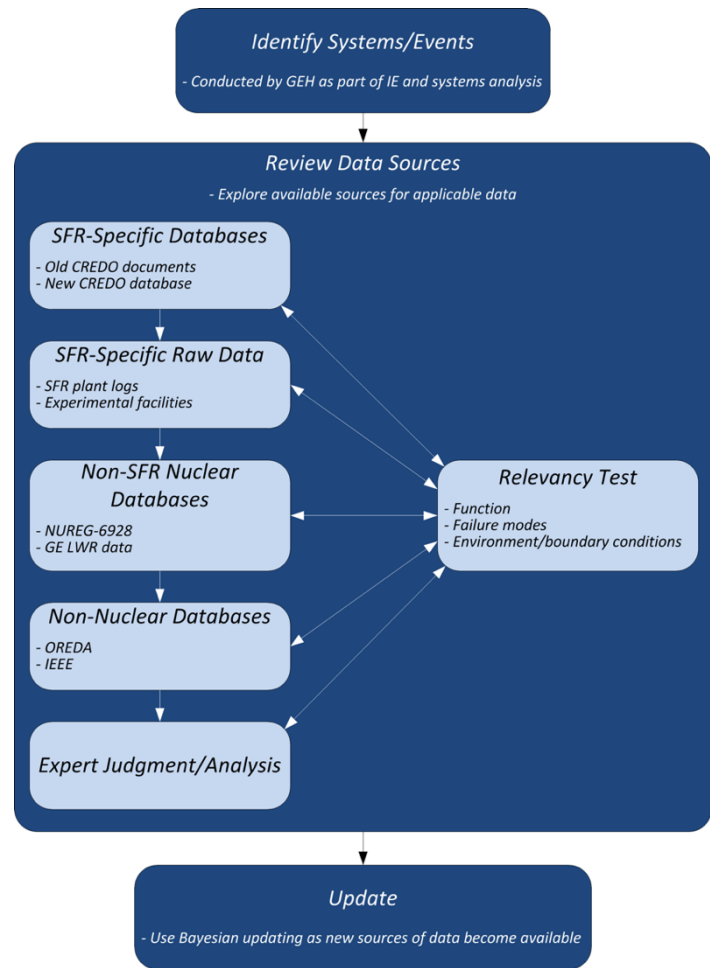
Identify Systems/Events

- Conducted by GEH as part of IE and systems analysis

Review Data Sources

- Explore available sources for applicable data

SFR-Specific Databases

- Old CREDO documents
- New CREDO database

SFR-Specific Raw Data

- SFR plant logs
- Experimental facilities

Non-SFR Nuclear Databases

- NUREG-6928
- GE LWR data

Non-Nuclear Databases

- OREDA
- IEEE

Expert Judgment/Analysis

Relevancy Test

- Function
- Failure modes
- Environment/boundary conditions

Update

- Use Bayesian updating as new sources of data become available